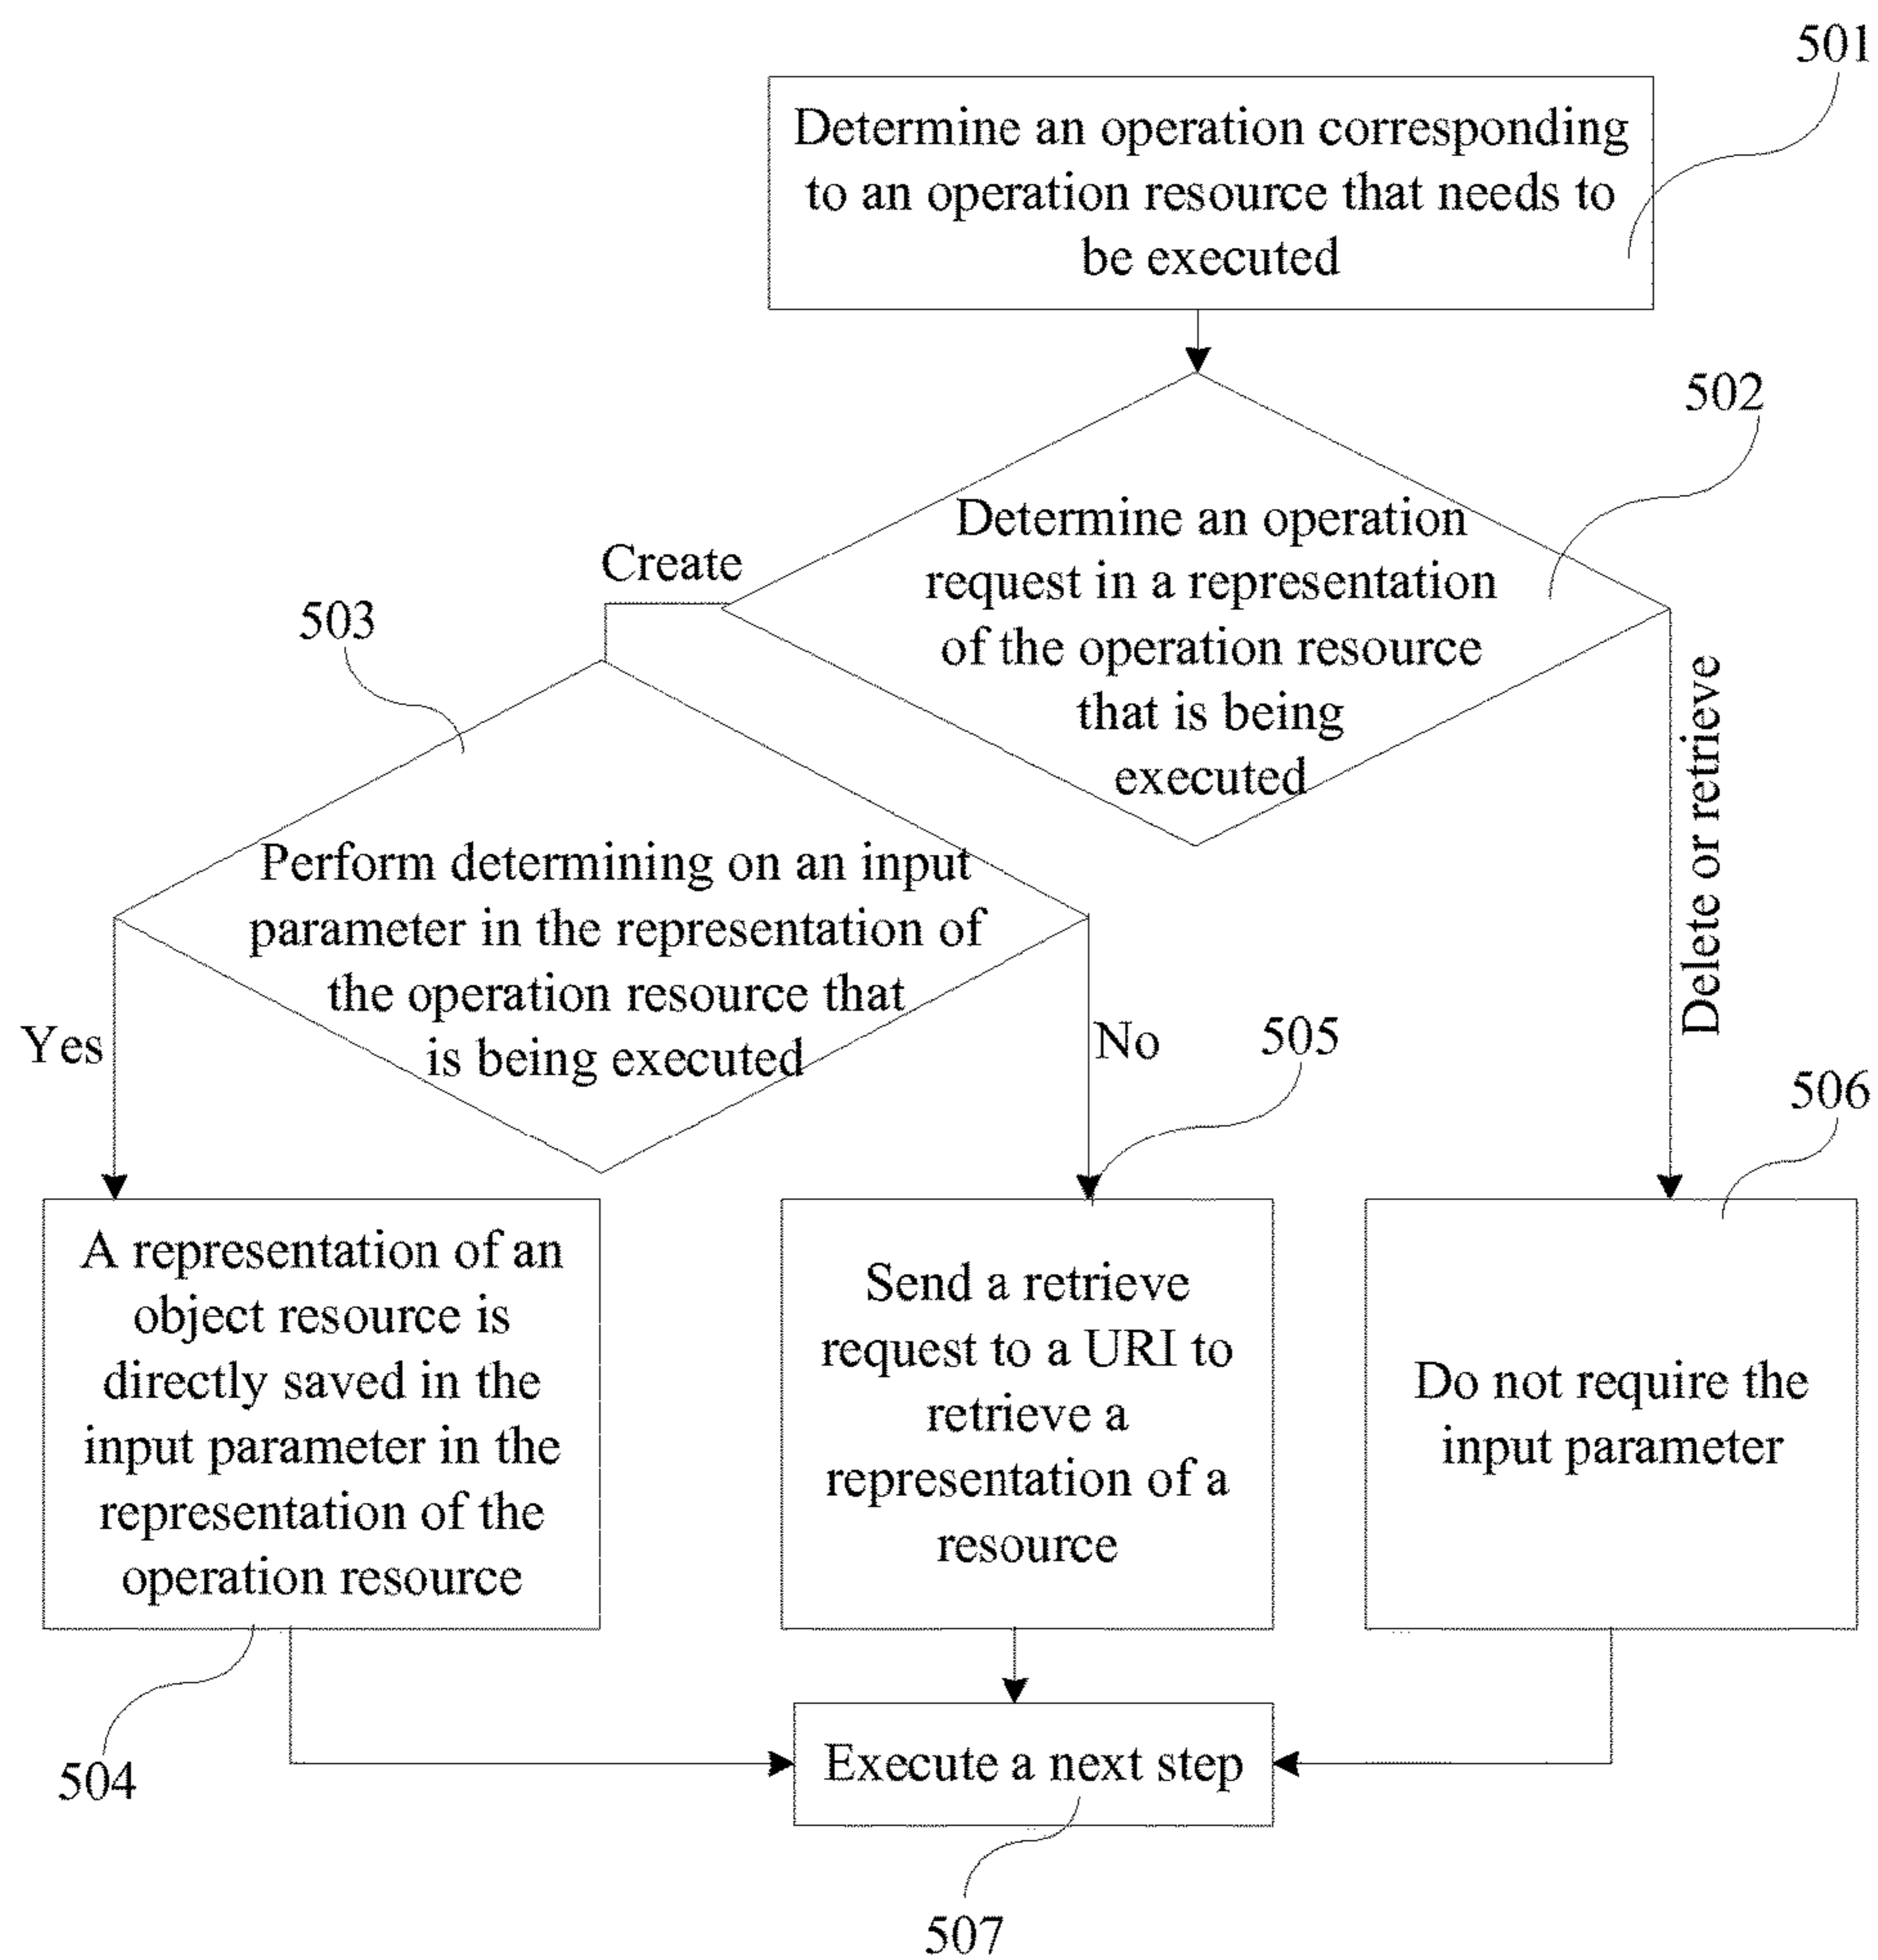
501

Determine an operation corresponding to an operation resource that needs to be executed

502

Determine an operation request in a representation of the operation resource that is being executed

Create

Delete or retrieve

503

Perform determining on an input parameter in the representation of the operation resource that is being executed

Yes

No

505

506

A representation of an object resource is directly saved in the input parameter in the representation of the operation resource

Send a retrieve request to a URI to retrieve a representation of a resource

Do not require the input parameter

504

Execute a next step

507